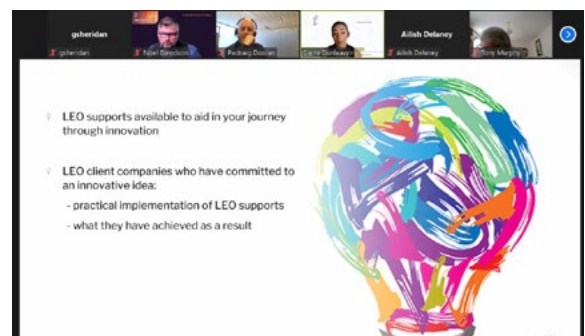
gsheridan

gsheridan

Noel Davidson

Padraig Doolan

Carrie Donleavy

Ailish Delaney

Ailish Delaney

Tony Murphy

LEO supports available to aid in your journey through innovation

LEO client companies who have committed to an innovative idea:

- practical implementation of LEO supports

- what they have achieved as a result